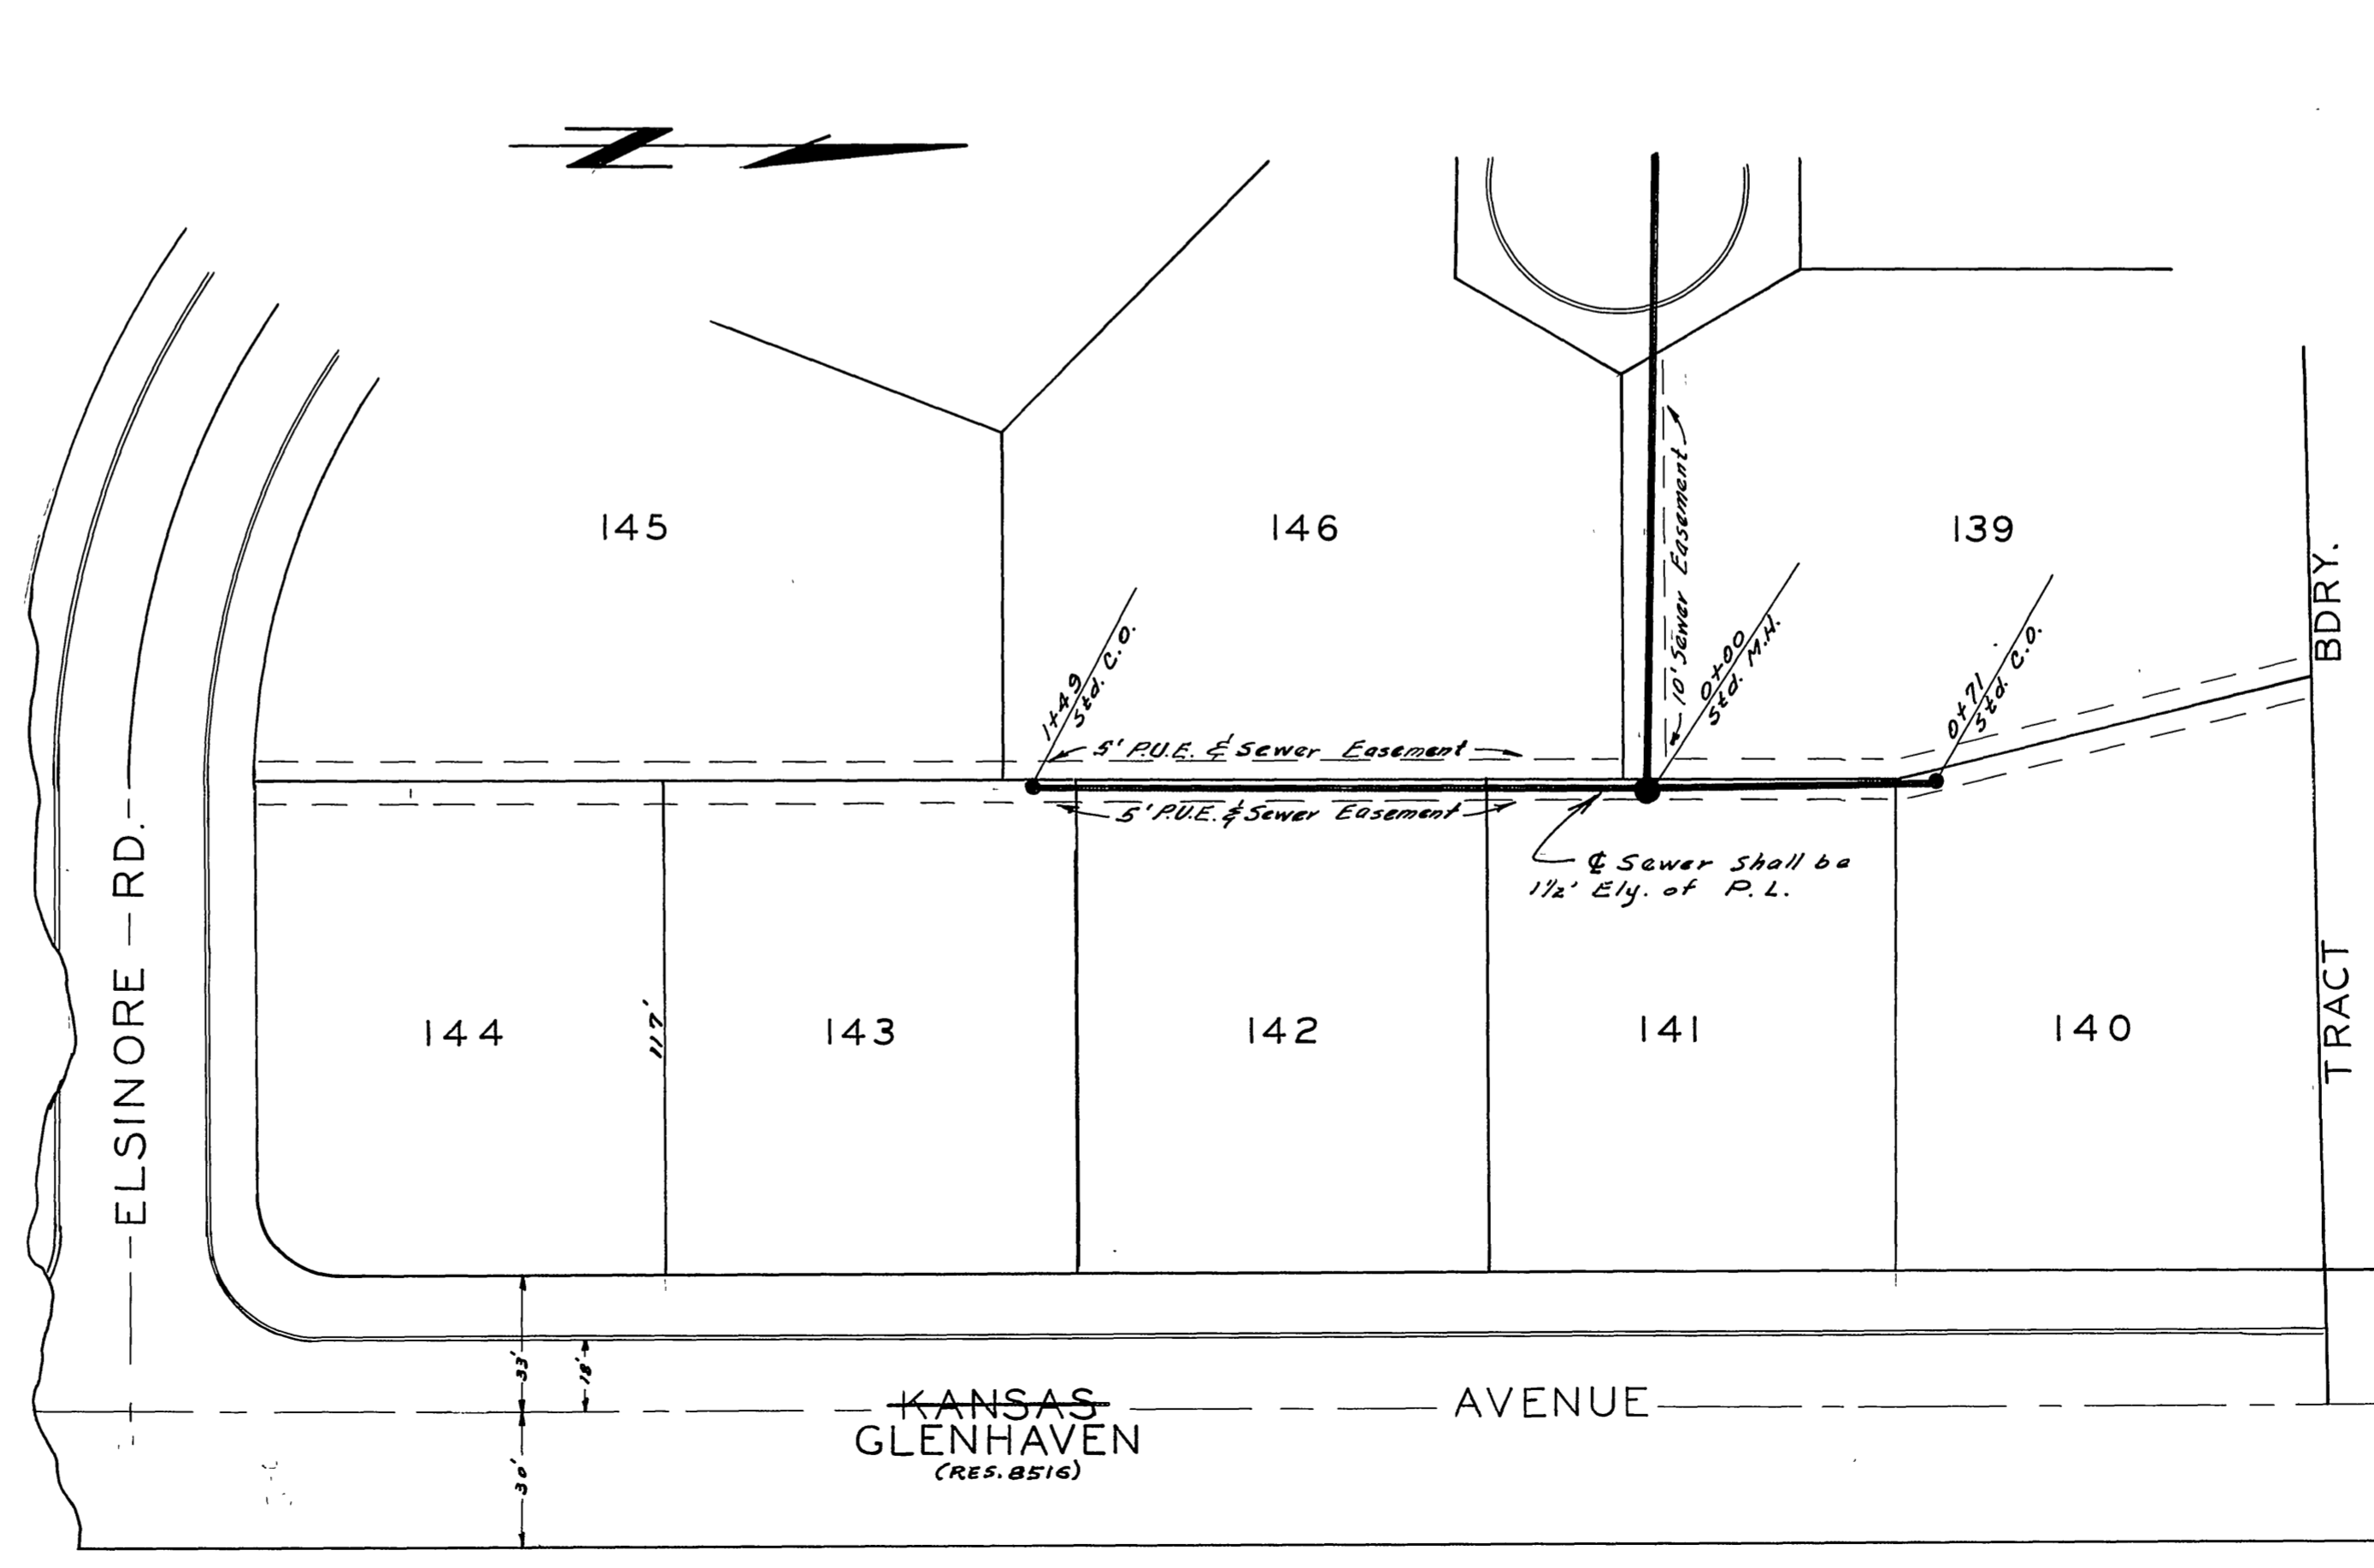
N

145

146

139

1+49
Std. C.O.

10' Sewer Easement

0+00
Std. M.H.

0+71
Std. C.O.

BDRY.

5' P.U.E. & Sewer Easement

5' P.U.E. & Sewer Easement

℄ Sewer shall be 1½' Ely. of P.L.

ELSINORE — RD.

144

117'

143

142

141

140

TRACT

33'

18'

30'

~~KANSAS~~
GLENHAVEN
(RES. 8516)

AVENUE